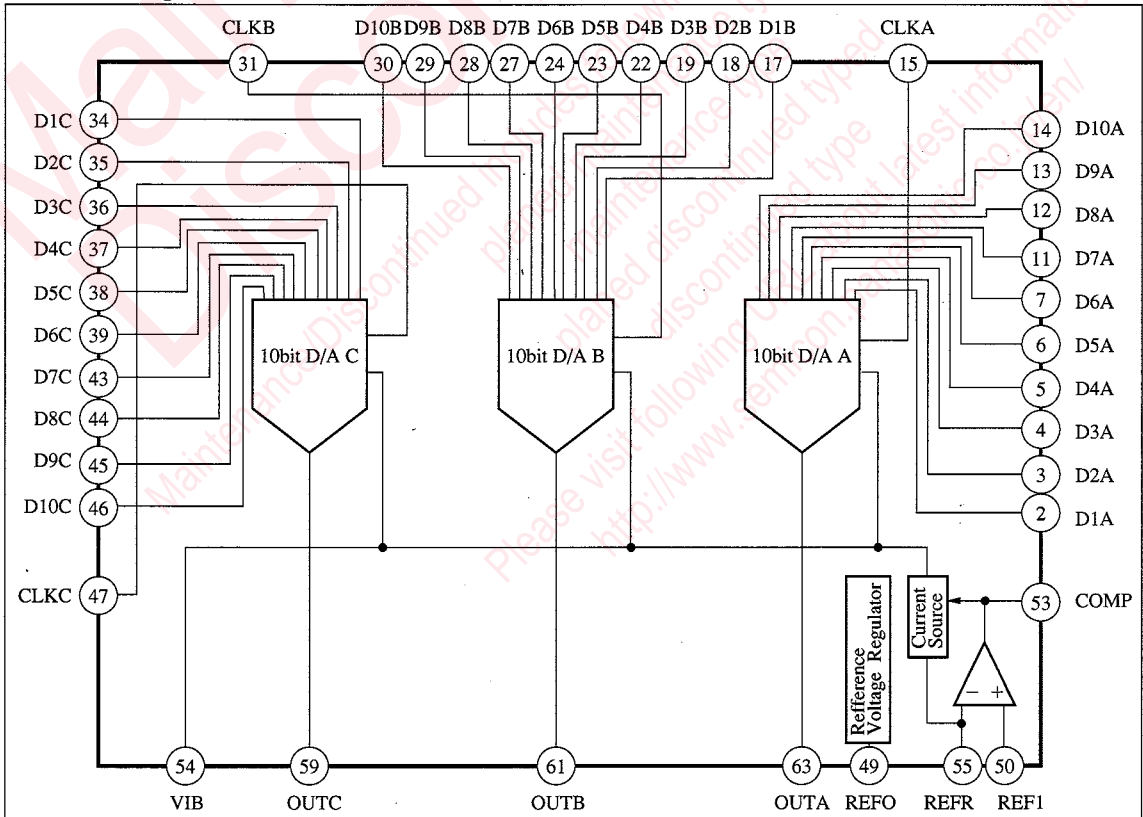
CLKB D10B D9B D8B D7B D6B D5B D4B D3B D2B D1B CLKA

31 30 29 28 27 24 23 22 19 18 17 15

D1C 34
D2C 35
D3C 36
D4C 37
D5C 38
D6C 39
D7C 43
D8C 44
D9C 45
D10C 46
CLKC 47

14 D10A
13 D9A
12 D8A
11 D7A
7 D6A
6 D5A
5 D4A
4 D3A
3 D2A
2 D1A

10bit D/A C

10bit D/A B

10bit D/A A

53 COMP

Current Source

Refference Voltage Regulator

− +

54 59 61 63 49 55 50

VIB OUTC OUTB OUTA REFO REFR REF1

Maintenance/Discontinued includes following four Product lifecycle stage. planed maintenance type maintenance type planed discontinued typed discontinued type Please visit following URL about latest information. http://www.semicon.panasonic.co.jp/en/